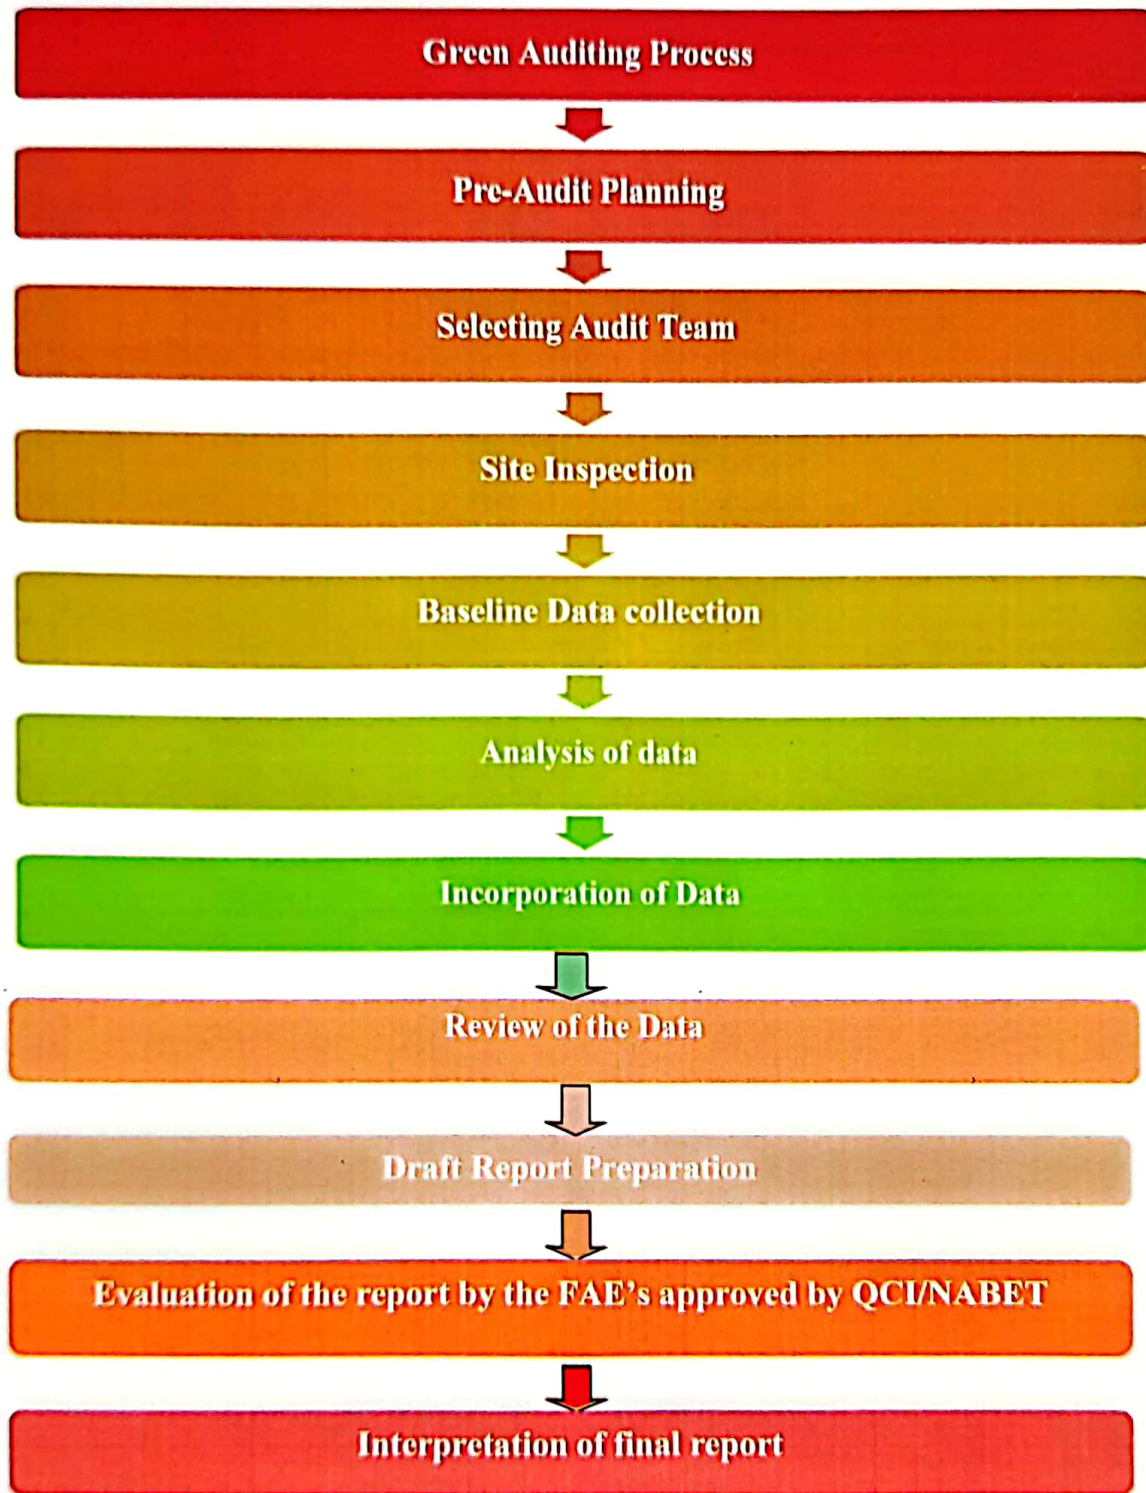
Green Auditing Process

Pre-Audit Planning

Selecting Audit Team

Site Inspection

Baseline Data collection

Analysis of data

Incorporation of Data

Review of the Data

Draft Report Preparation

Evaluation of the report by the FAE's approved by QCI/NABET

Interpretation of final report